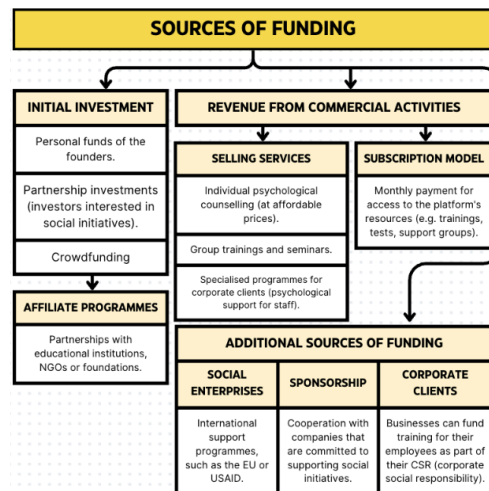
SOURCES OF FUNDING

INITIAL INVESTMENT

Personal funds of the founders.

Partnership investments (investors interested in social initiatives).

Crowdfunding

AFFILIATE PROGRAMMES

Partnerships with educational institutions, NGOs or foundations.

REVENUE FROM COMMERCIAL ACTIVITIES

SELLING SERVICES

Individual psychological counselling (at affordable prices).

Group trainings and seminars.

Specialised programmes for corporate clients (psychological support for staff).

SUBSCRIPTION MODEL

Monthly payment for access to the platform's resources (e.g. trainings, tests, support groups).

ADDITIONAL SOURCES OF FUNDING

| SOCIAL ENTERPRISES | SPONSORSHIP | CORPORATE CLIENTS |
|---|---|---|
| International support programmes, such as the EU or USAID. | Cooperation with companies that are committed to supporting social initiatives. | Businesses can fund training for their employees as part of their CSR (corporate social responsibility). |